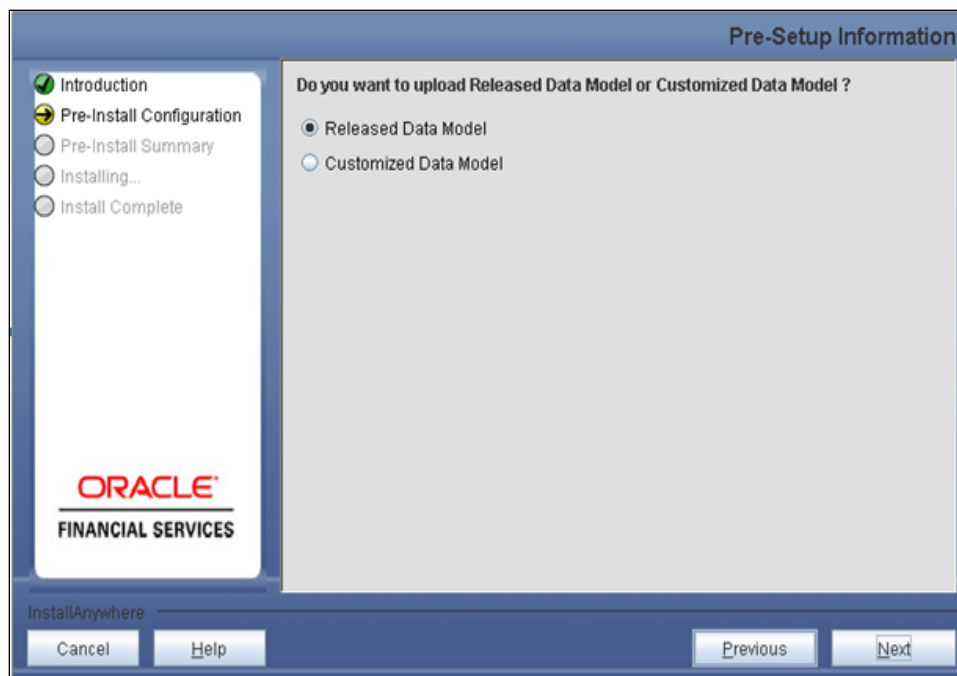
Pre-Setup Information

Introduction
Pre-Install Configuration
Pre-Install Summary
Installing...
Install Complete

Do you want to upload Released Data Model or Customized Data Model ?

Released Data Model
Customized Data Model

ORACLE
FINANCIAL SERVICES

InstallAnywhere

Cancel
Help
Previous
Next